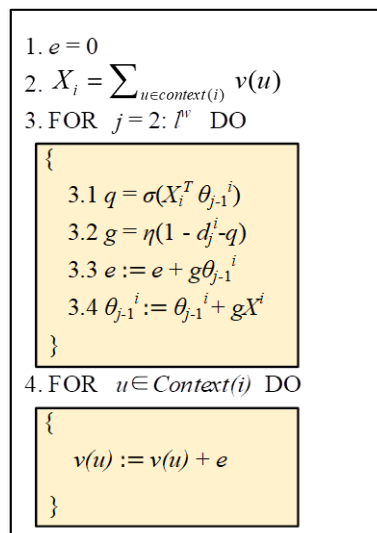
1. $e = 0$

2. $X_i = \sum_{u \in context(i)} v(u)$

3. FOR $j = 2: l^w$ DO

{

3.1 $q = \sigma(X_i^T \theta_{j-1}^{\ i})$

3.2 $g = \eta(1 - d_j^i - q)$

3.3 $e := e + g\theta_{j-1}^{\ i}$

3.4 $\theta_{j-1}^{\ i} := \theta_{j-1}^{\ i} + gX^i$

}

4. FOR $u \in Context(i)$ DO

{

$v(u) := v(u) + e$

}